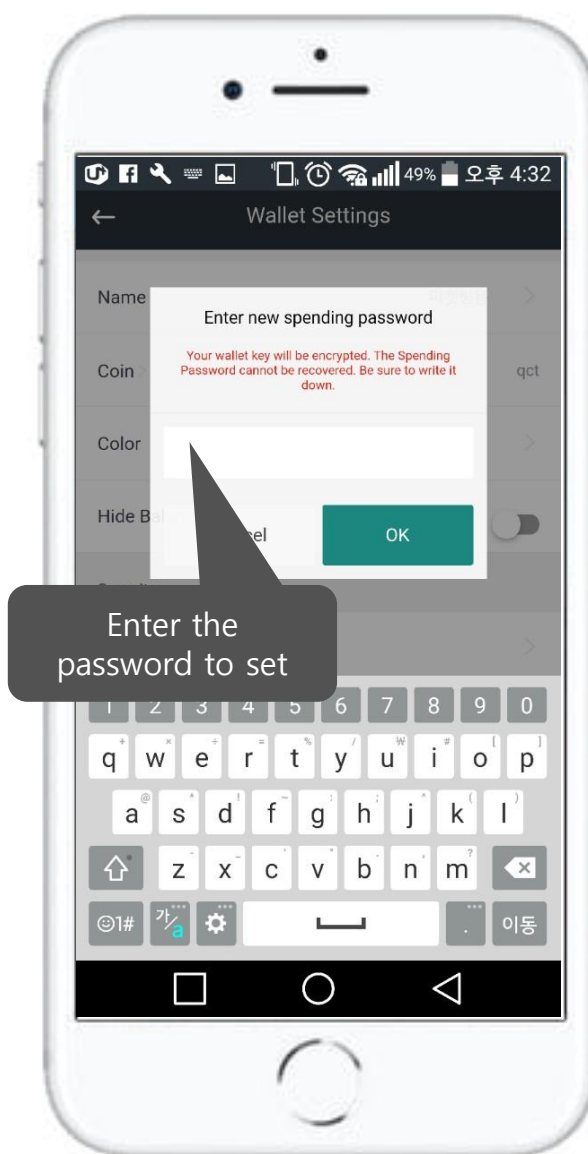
49% 오후 4:32

Wallet Settings

Name

Coin

qct

Color

Hide B

Enter new spending password

Your wallet key will be encrypted. The Spending Password cannot be recovered. Be sure to write it down.

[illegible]el

OK

Enter the password to set

1 2 3 4 5 6 7 8 9 0

q w e r t y u i o p

a s d f g h j k l

z x c v b n m

☺1#

가/a

.

이동